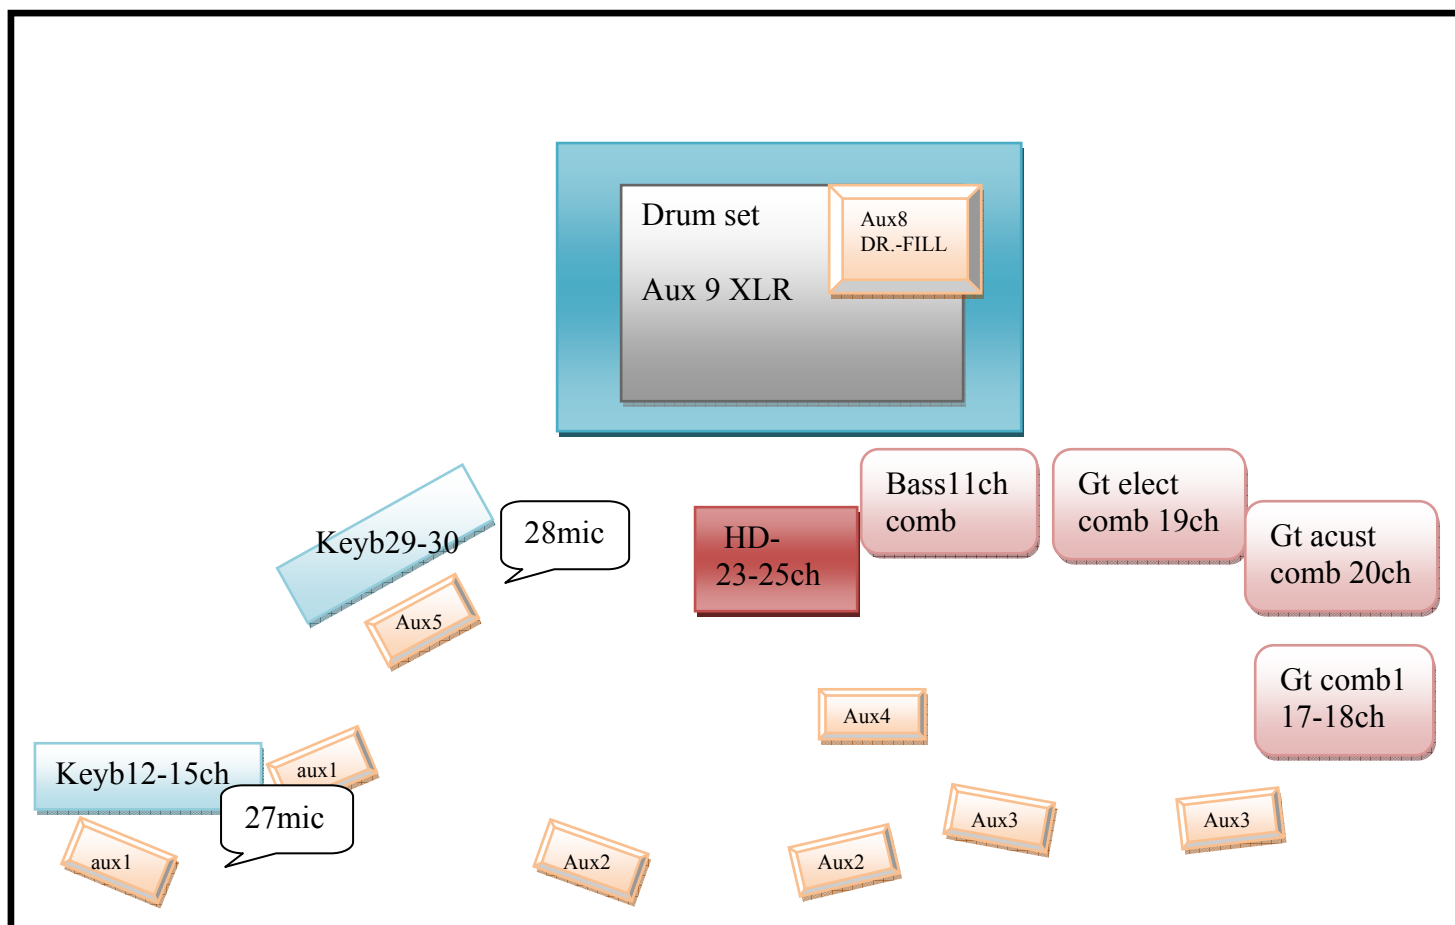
Drum set

Aux 9 XLR

Aux8
DR.-FILL

Keyb29-30

28mic

Aux5

HD-
23-25ch

Bass11ch
comb

Gt elect
comb 19ch

Gt acust
comb 20ch

Gt comb1
17-18ch

Aux4

Keyb12-15ch

aux1

27mic

aux1

Aux2

Aux2

Aux3

Aux3